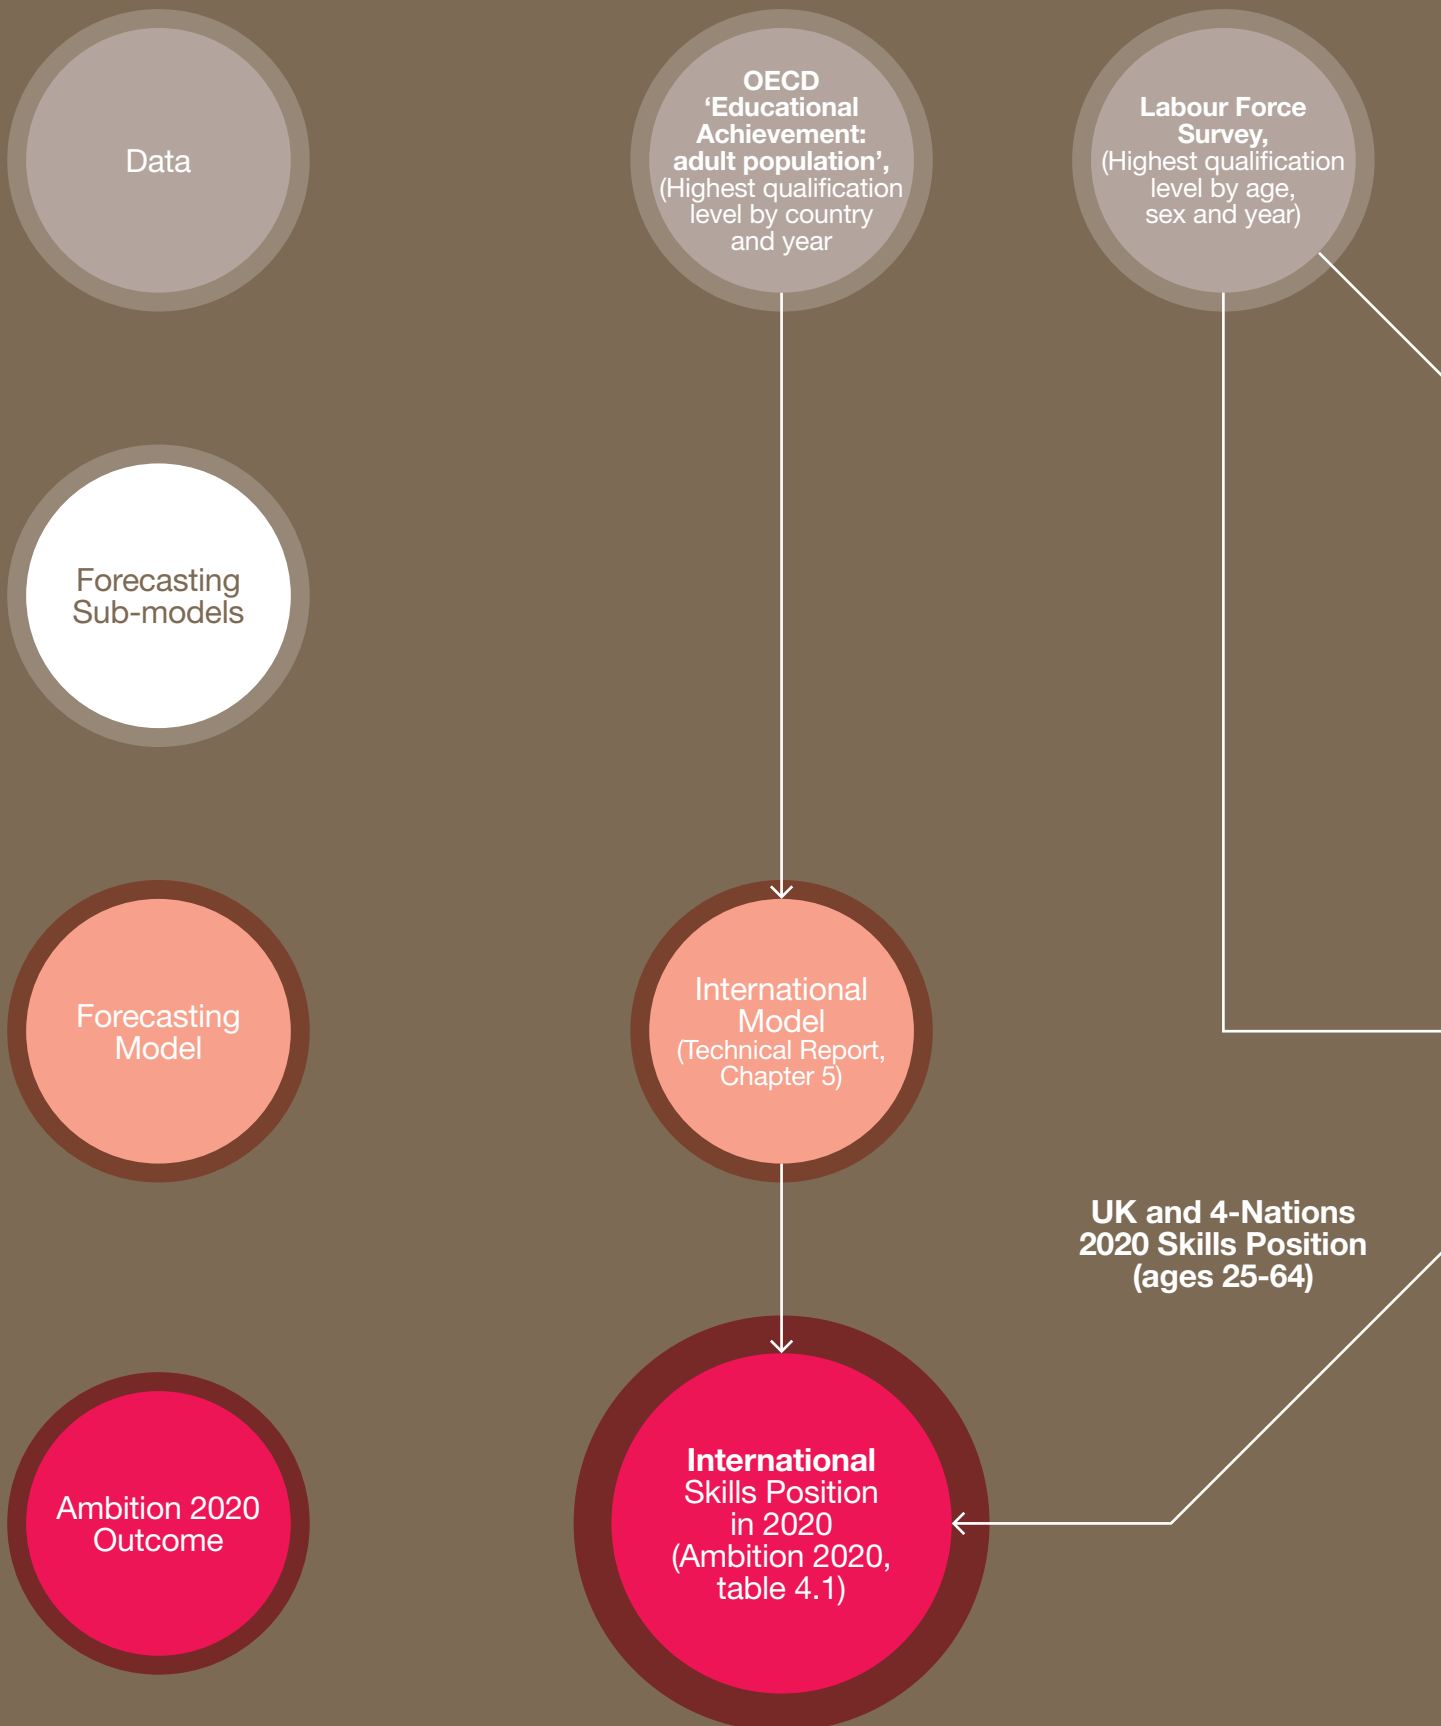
Data

OECD 'Educational Achievement: adult population', (Highest qualification level by country and year

Labour Force Survey, (Highest qualification level by age, sex and year)

Forecasting Sub-models

Forecasting Model

International Model (Technical Report, Chapter 5)

UK and 4-Nations 2020 Skills Position (ages 25-64)

Ambition 2020 Outcome

International Skills Position in 2020 (Ambition 2020, table 4.1)